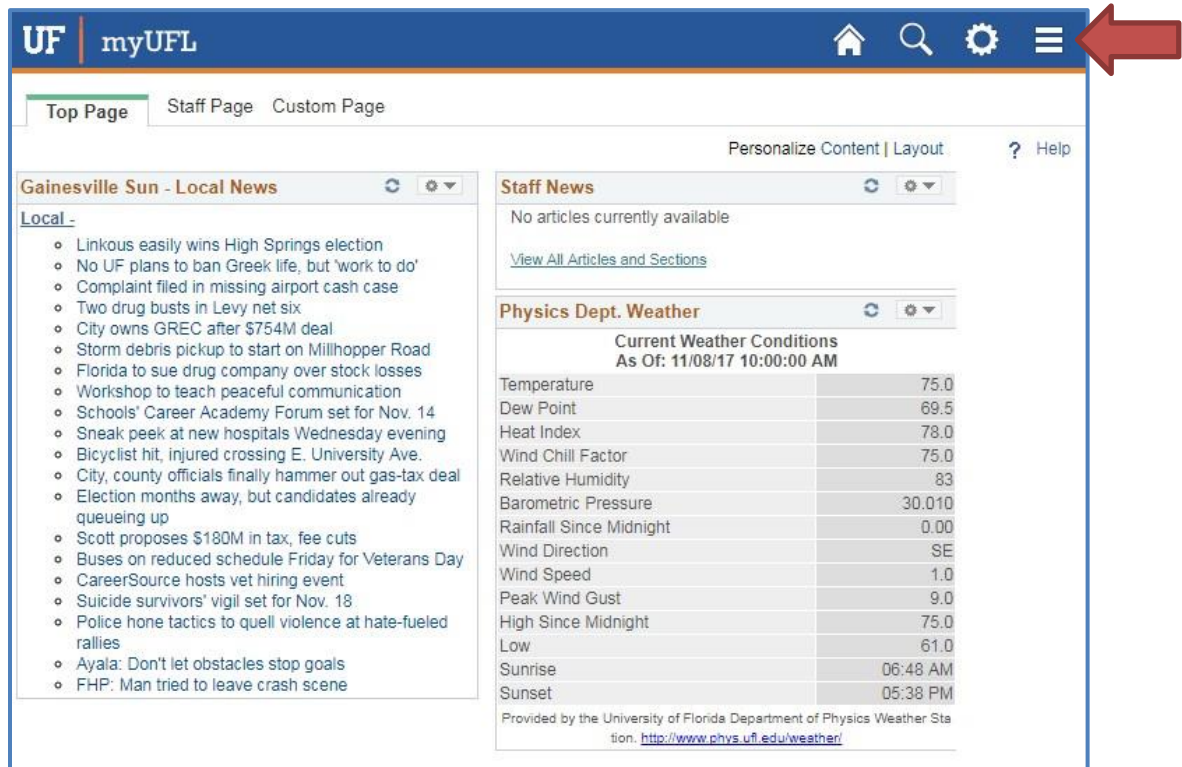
UF | myUFL

Top Page Staff Page Custom Page

Personalize Content | Layout ? Help

Gainesville Sun - Local News

Local -

- Linkous easily wins High Springs election
- No UF plans to ban Greek life, but 'work to do'
- Complaint filed in missing airport cash case
- Two drug busts in Levy net six
- City owns GREC after $754M deal
- Storm debris pickup to start on Millhopper Road
- Florida to sue drug company over stock losses
- Workshop to teach peaceful communication
- Schools' Career Academy Forum set for Nov. 14
- Sneak peek at new hospitals Wednesday evening
- Bicyclist hit, injured crossing E. University Ave.
- City, county officials finally hammer out gas-tax deal
- Election months away, but candidates already queueing up
- Scott proposes $180M in tax, fee cuts
- Buses on reduced schedule Friday for Veterans Day
- CareerSource hosts vet hiring event
- Suicide survivors' vigil set for Nov. 18
- Police hone tactics to quell violence at hate-fueled rallies
- Ayala: Don't let obstacles stop goals
- FHP: Man tried to leave crash scene

Staff News

No articles currently available

View All Articles and Sections

Physics Dept. Weather

Current Weather Conditions
As Of: 11/08/17 10:00:00 AM

| | |
|---|---|
| Temperature | 75.0 |
| Dew Point | 69.5 |
| Heat Index | 78.0 |
| Wind Chill Factor | 75.0 |
| Relative Humidity | 83 |
| Barometric Pressure | 30.010 |
| Rainfall Since Midnight | 0.00 |
| Wind Direction | SE |
| Wind Speed | 1.0 |
| Peak Wind Gust | 9.0 |
| High Since Midnight | 75.0 |
| Low | 61.0 |
| Sunrise | 06:48 AM |
| Sunset | 05:38 PM |

Provided by the University of Florida Department of Physics Weather Station. http://www.phys.ufl.edu/weather/